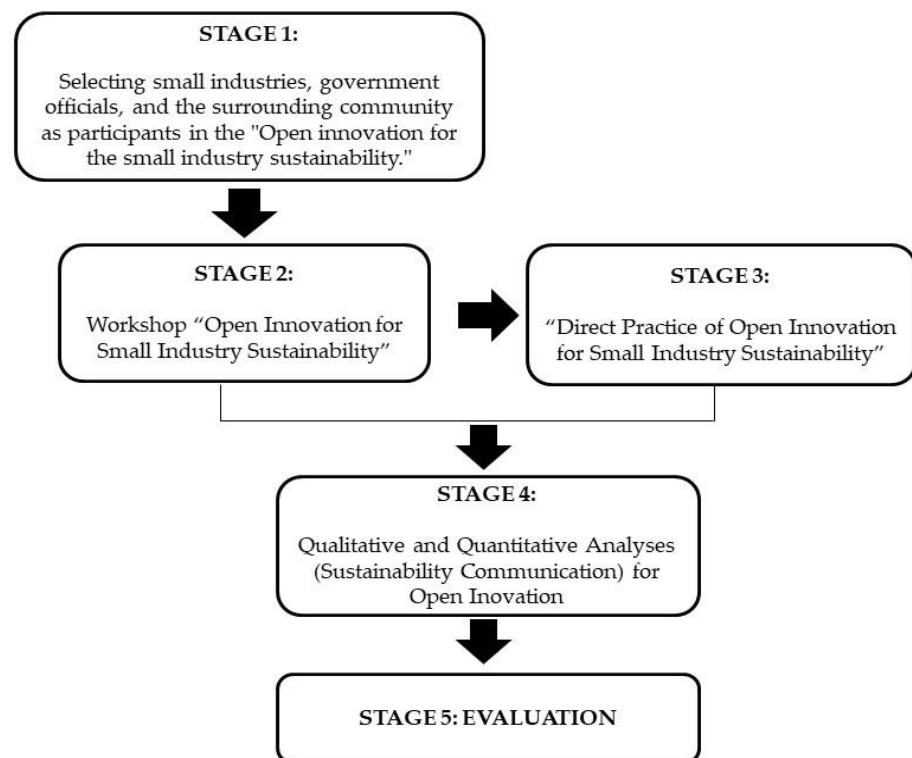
STAGE 1:

Selecting small industries, government officials, and the surrounding community as participants in the "Open innovation for the small industry sustainability."

STAGE 2:

Workshop "Open Innovation for Small Industry Sustainability"

STAGE 3:

"Direct Practice of Open Innovation for Small Industry Sustainability"

STAGE 4:

Qualitative and Quantitative Analyses (Sustainability Communication) for Open Inovation

STAGE 5: EVALUATION